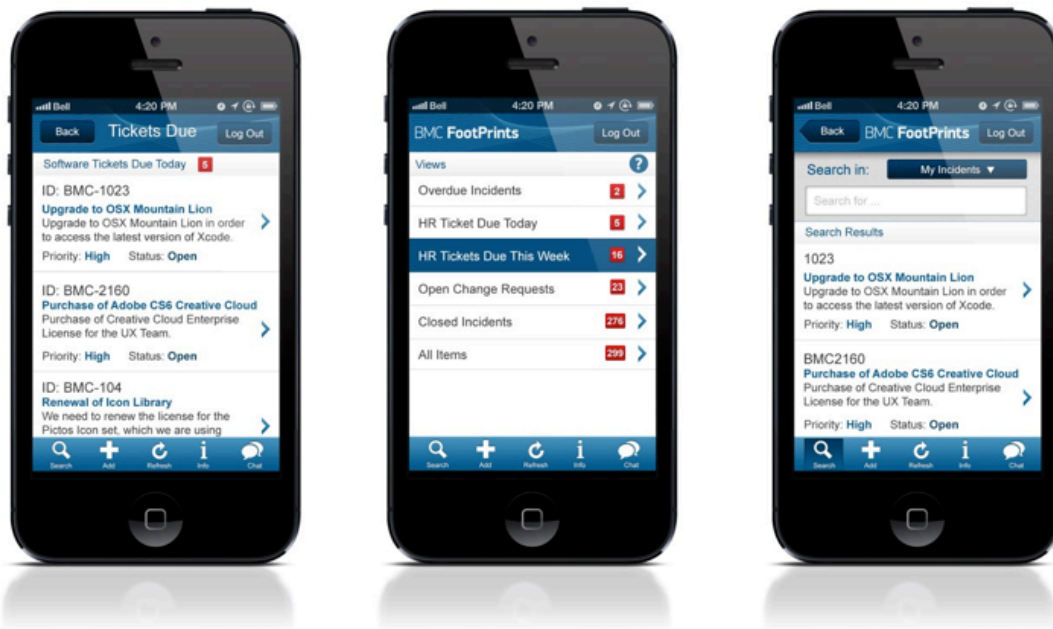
Bell 4:20 PM
Back Tickets Due Log Out
Software Tickets Due Today 5
ID: BMC-1023
Upgrade to OSX Mountain Lion
Upgrade to OSX Mountain Lion in order to access the latest version of Xcode.
Priority: High Status: Open
ID: BMC-2160
Purchase of Adobe CS6 Creative Cloud
Purchase of Creative Cloud Enterprise License for the UX Team.
Priority: High Status: Open
ID: BMC-104
Renewal of Icon Library
We need to renew the license for the Pictos Icon set, which we are using
Search Add Refresh Info Chat

Bell 4:20 PM
BMC FootPrints Log Out
Views
Overdue Incidents 2
HR Ticket Due Today 5
HR Tickets Due This Week 16
Open Change Requests 23
Closed Incidents 276
All Items 299
Search Add Refresh Info Chat

Bell 4:20 PM
Back BMC FootPrints Log Out
Search in: My Incidents ▼
Search for ...
Search Results
1023
Upgrade to OSX Mountain Lion
Upgrade to OSX Mountain Lion in order to access the latest version of Xcode.
Priority: High Status: Open
BMC2160
Purchase of Adobe CS6 Creative Cloud
Purchase of Creative Cloud Enterprise License for the UX Team.
Priority: High Status: Open
Search Add Refresh Info Chat